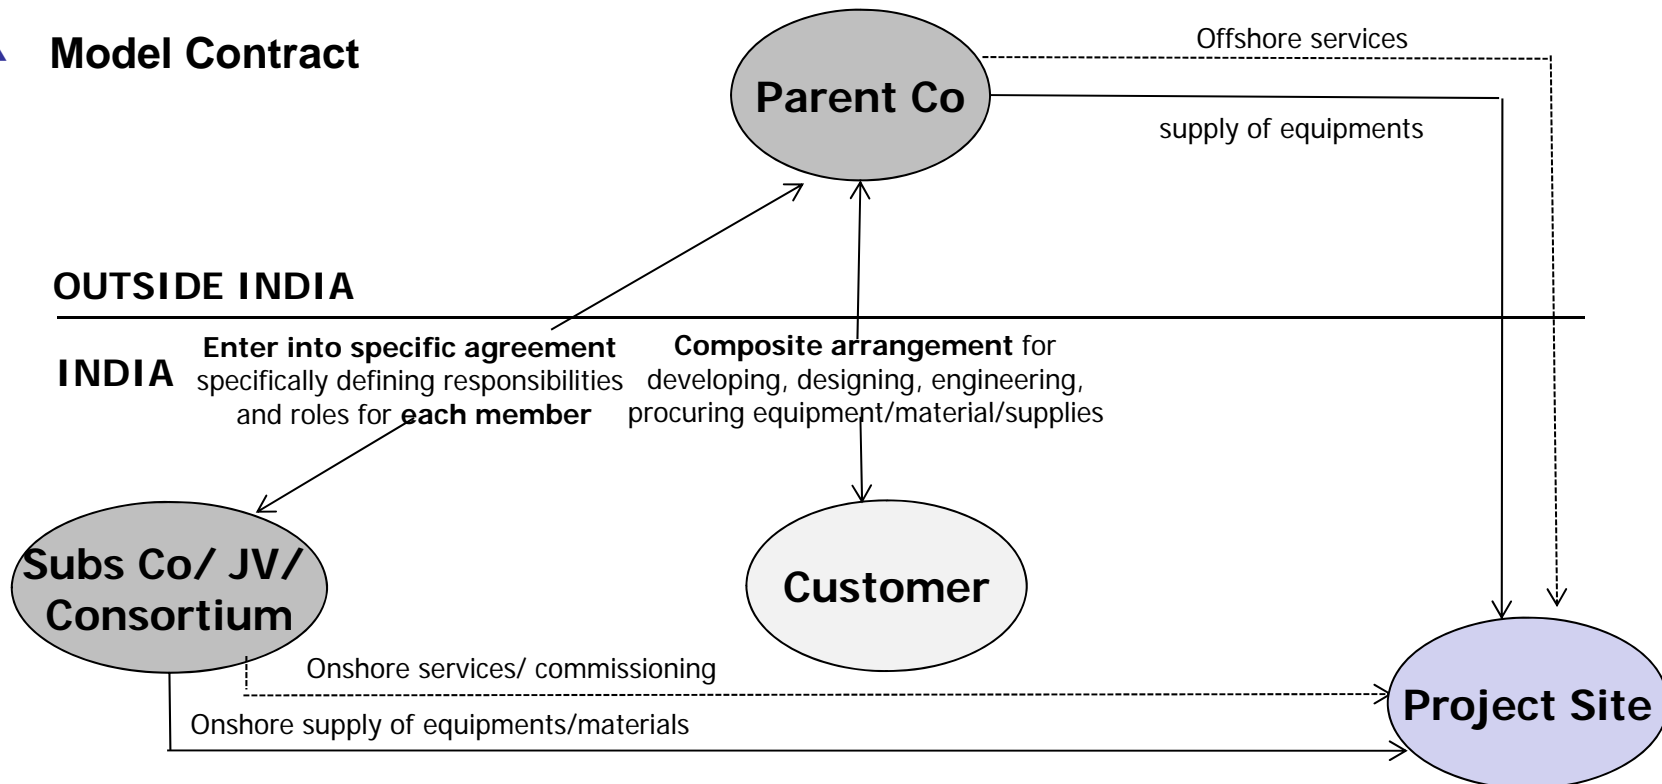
Model Contract

Parent Co

Offshore services

supply of equipments

OUTSIDE INDIA

INDIA

Enter into specific agreement specifically defining responsibilities and roles for each member

Composite arrangement for developing, designing, engineering, procuring equipment/material/supplies

Subs Co/ JV/ Consortium

Customer

Project Site

Onshore services/ commissioning

Onshore supply of equipments/materials